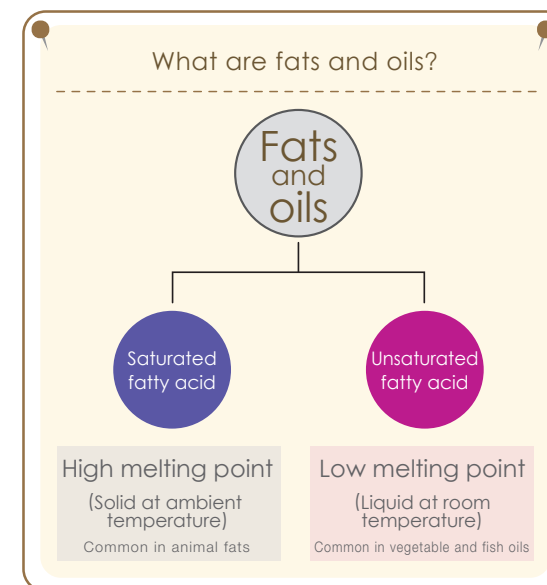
What are fats and oils?

Fats and oils

Saturated fatty acid

Unsaturated fatty acid

High melting point

(Solid at ambient temperature)

Common in animal fats

Low melting point

(Liquid at room temperature)

Common in vegetable and fish oils